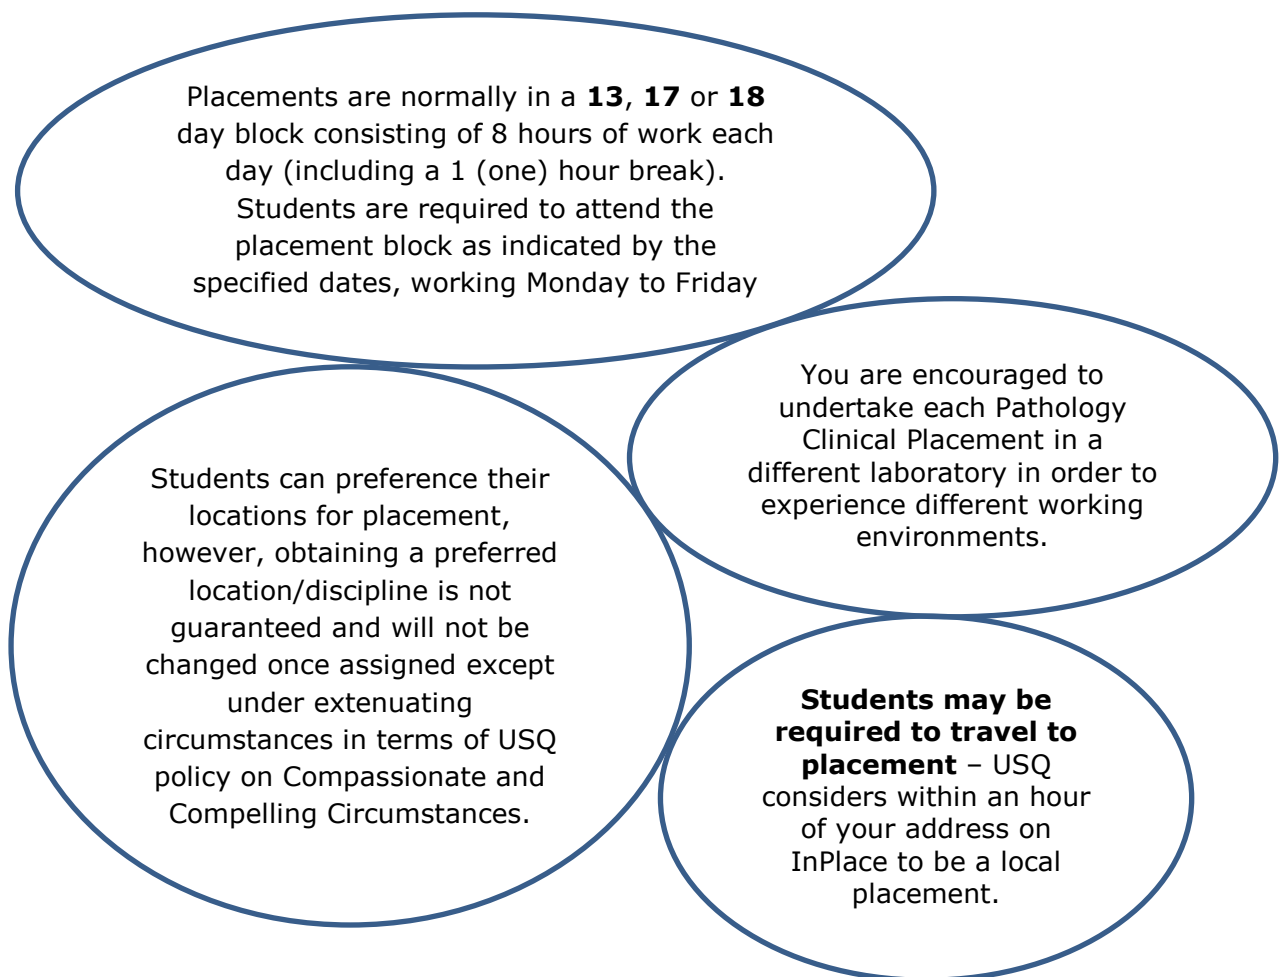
Placements are normally in a **13**, **17** or **18** day block consisting of 8 hours of work each day (including a 1 (one) hour break). Students are required to attend the placement block as indicated by the specified dates, working Monday to Friday

You are encouraged to undertake each Pathology Clinical Placement in a different laboratory in order to experience different working environments.

Students can preference their locations for placement, however, obtaining a preferred location/discipline is not guaranteed and will not be changed once assigned except under extenuating circumstances in terms of USQ policy on Compassionate and Compelling Circumstances.

**Students may be required to travel to placement** – USQ considers within an hour of your address on InPlace to be a local placement.